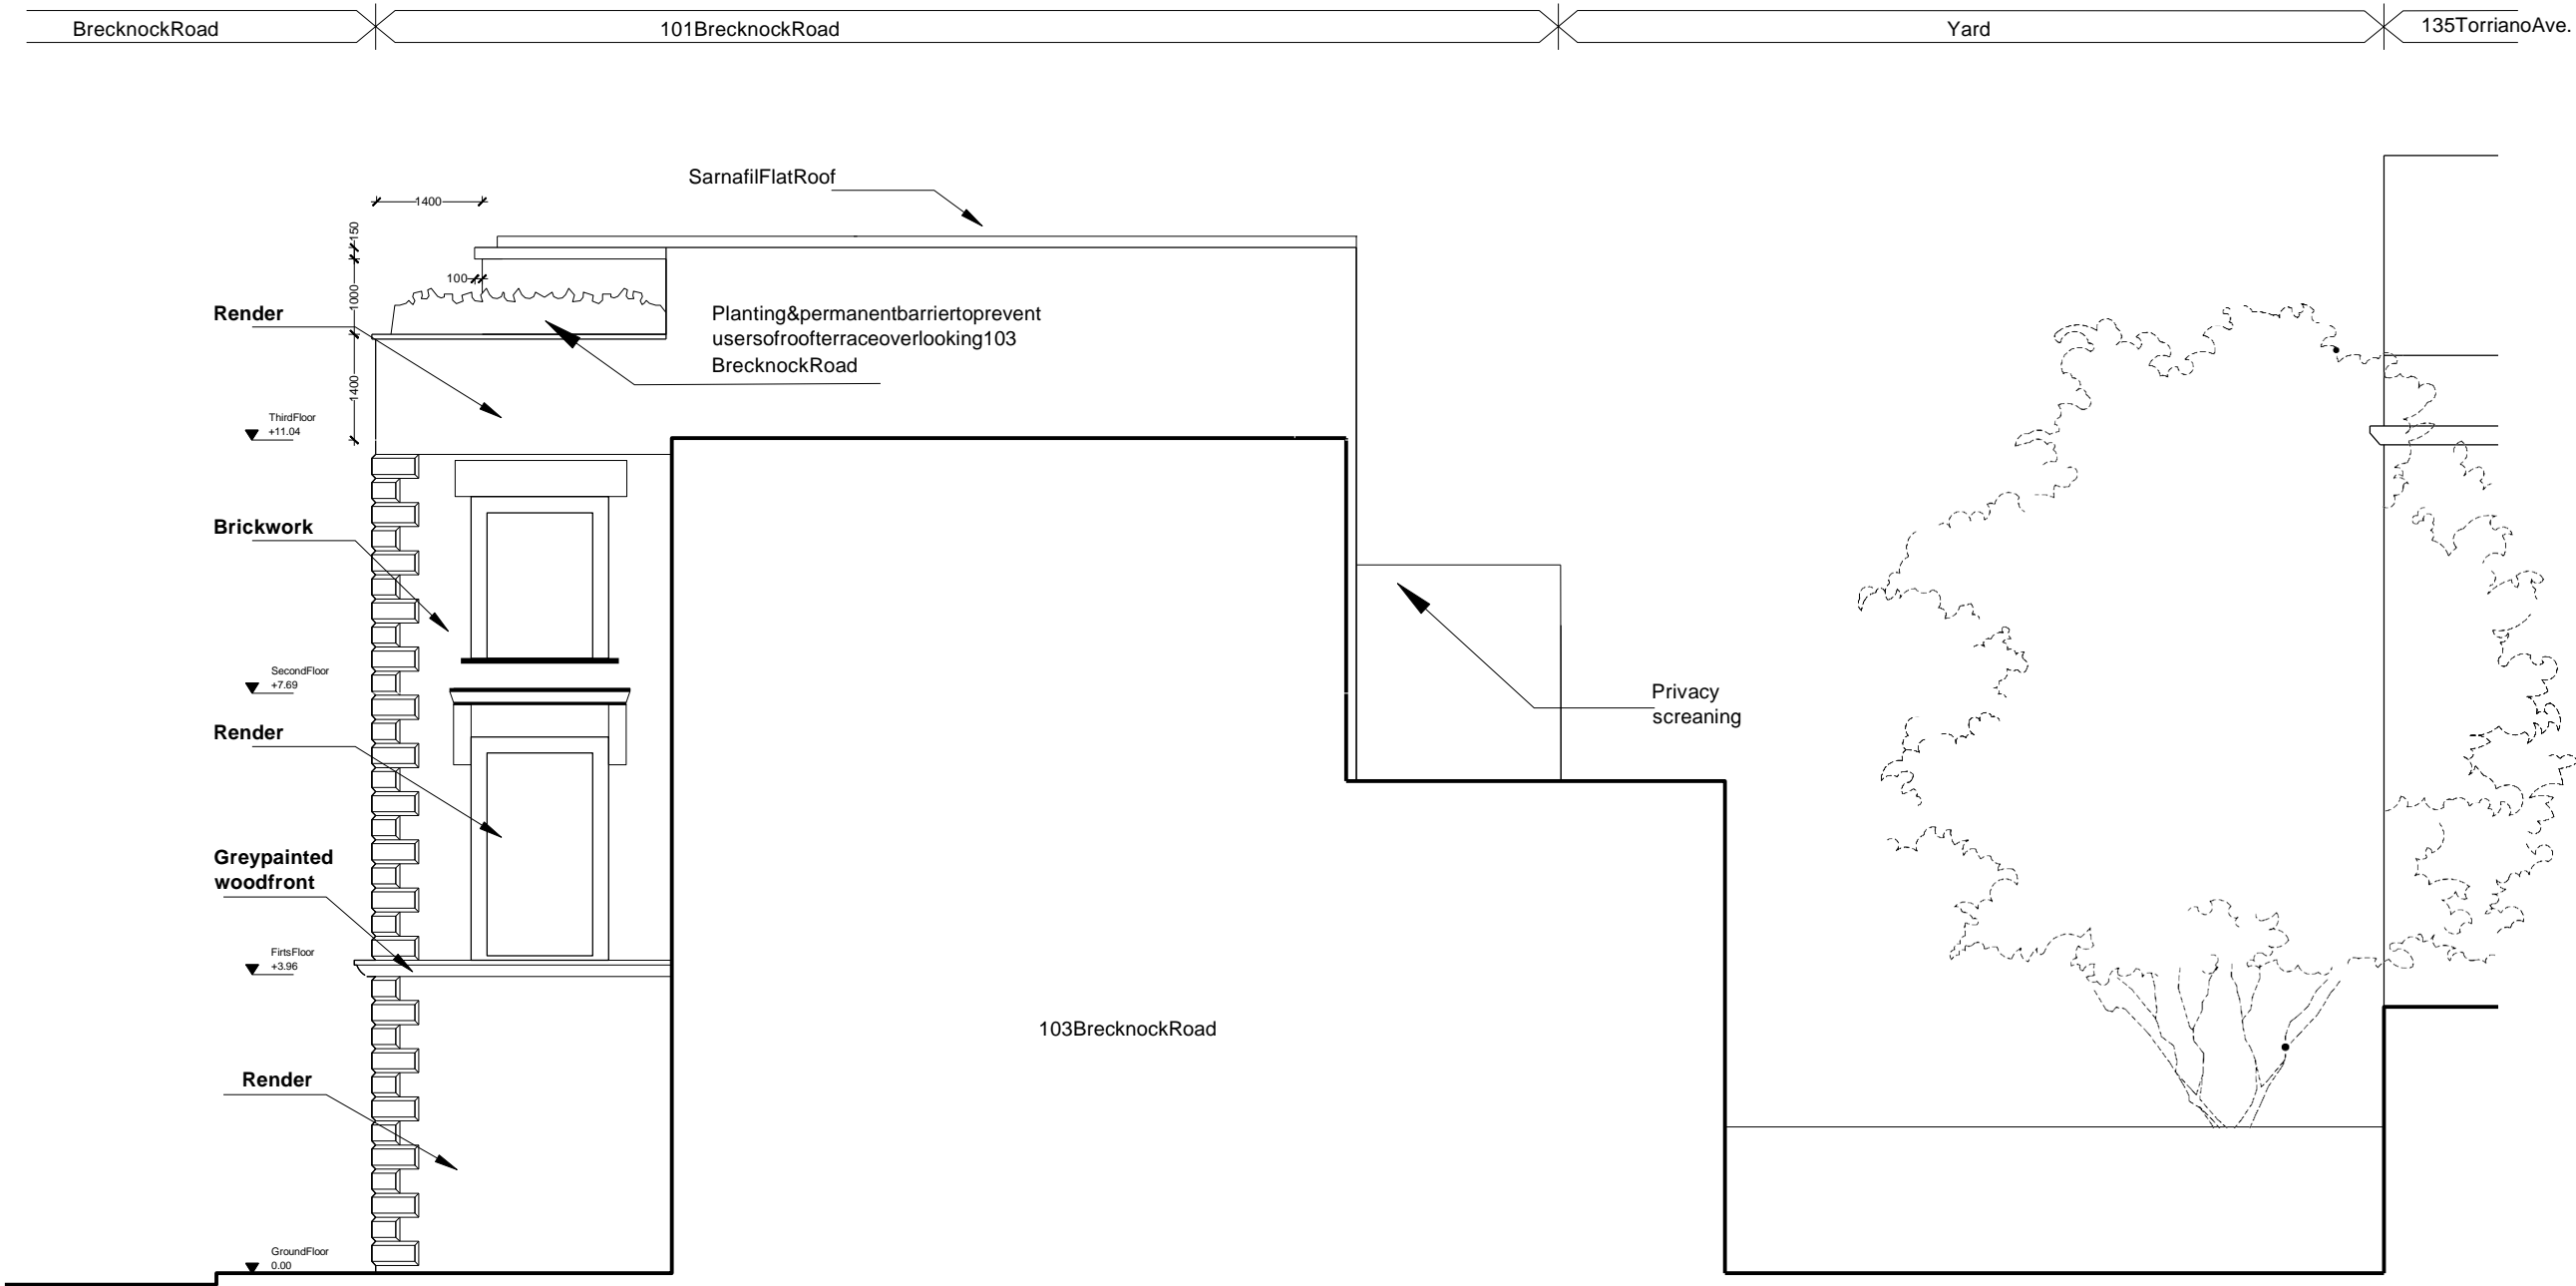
BrecknockRoad

101BrecknockRoad

Yard

135TorrianoAve.

SarnafilFlatRoof

1400

150

100

1000

Render

Planting&permanentbarriertoprevent usersofroofterraceoverlooking103 BrecknockRoad

1400

ThirdFloor
+11.04

Brickwork

SecondFloor
+7.69

Render

Privacy screaning

Greypainted woodfront

FirtsFloor
+3.96

103BrecknockRoad

Render

GroundFloor
0.00